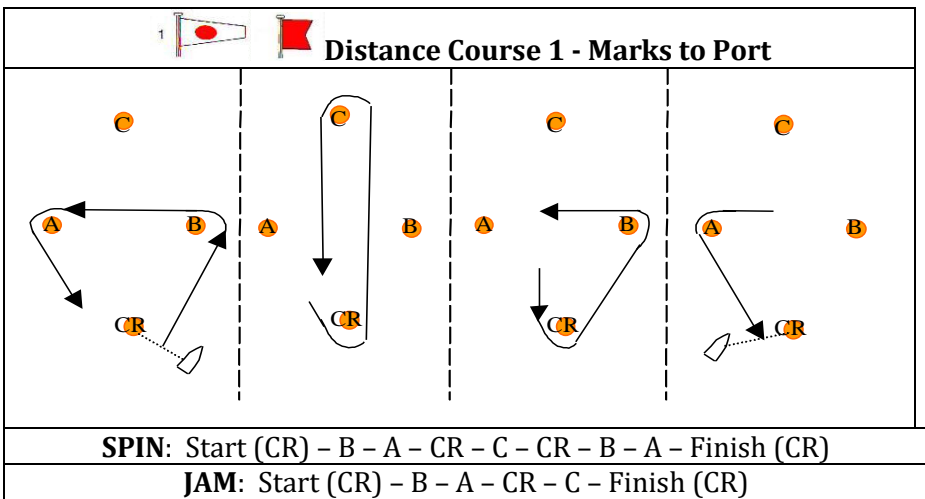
1

Distance Course 1 - Marks to Port

C

A

B

CR

C

A

B

CR

C

A

B

CR

C

A

B

CR

**SPIN**: Start (CR) – B – A – CR – C – CR – B – A – Finish (CR)

**JAM**: Start (CR) – B – A – CR – C – Finish (CR)